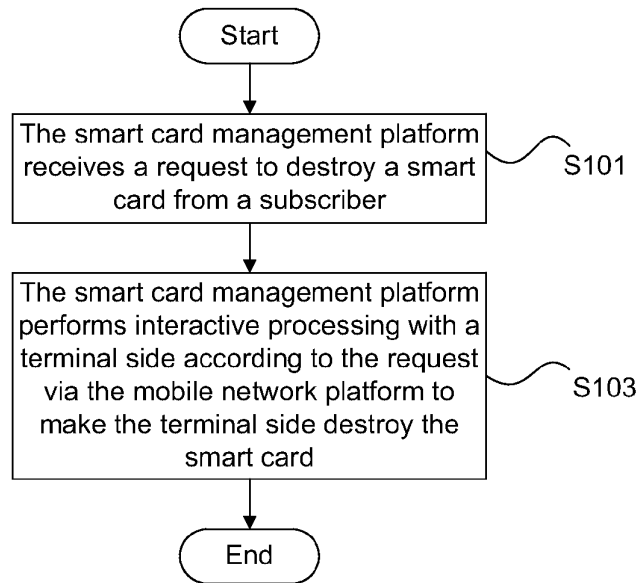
Start

The smart card management platform receives a request to destroy a smart card from a subscriber

S101

The smart card management platform performs interactive processing with a terminal side according to the request via the mobile network platform to make the terminal side destroy the smart card

S103

End